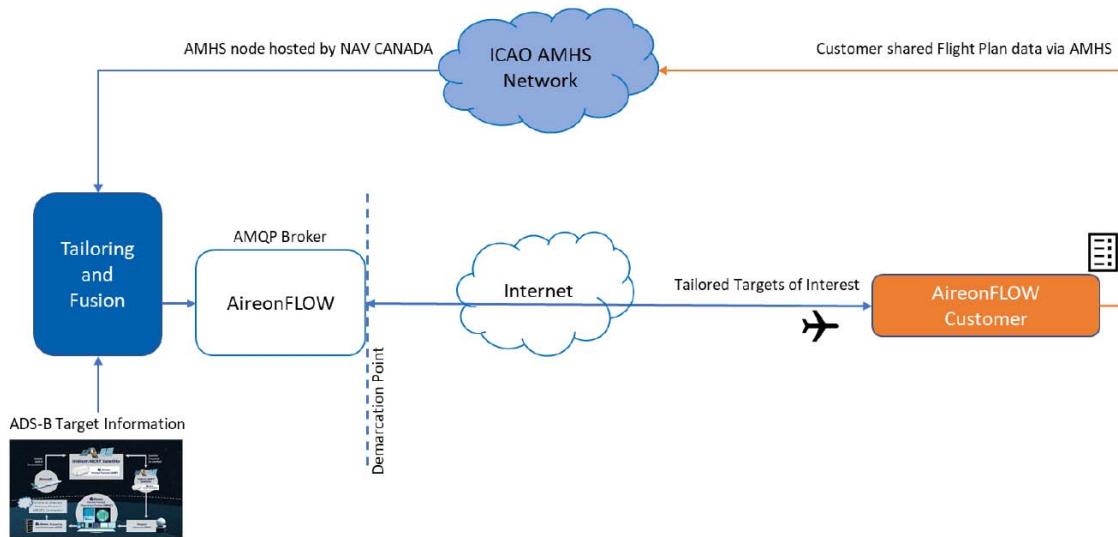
AMHS node hosted by NAV CANADA

ICAO AMHS Network

Customer shared Flight Plan data via AMHS

Tailoring and Fusion

AMQP Broker

AireonFLOW

Demarcation Point

Internet

Tailored Targets of Interest

AireonFLOW Customer

ADS-B Target Information

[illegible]